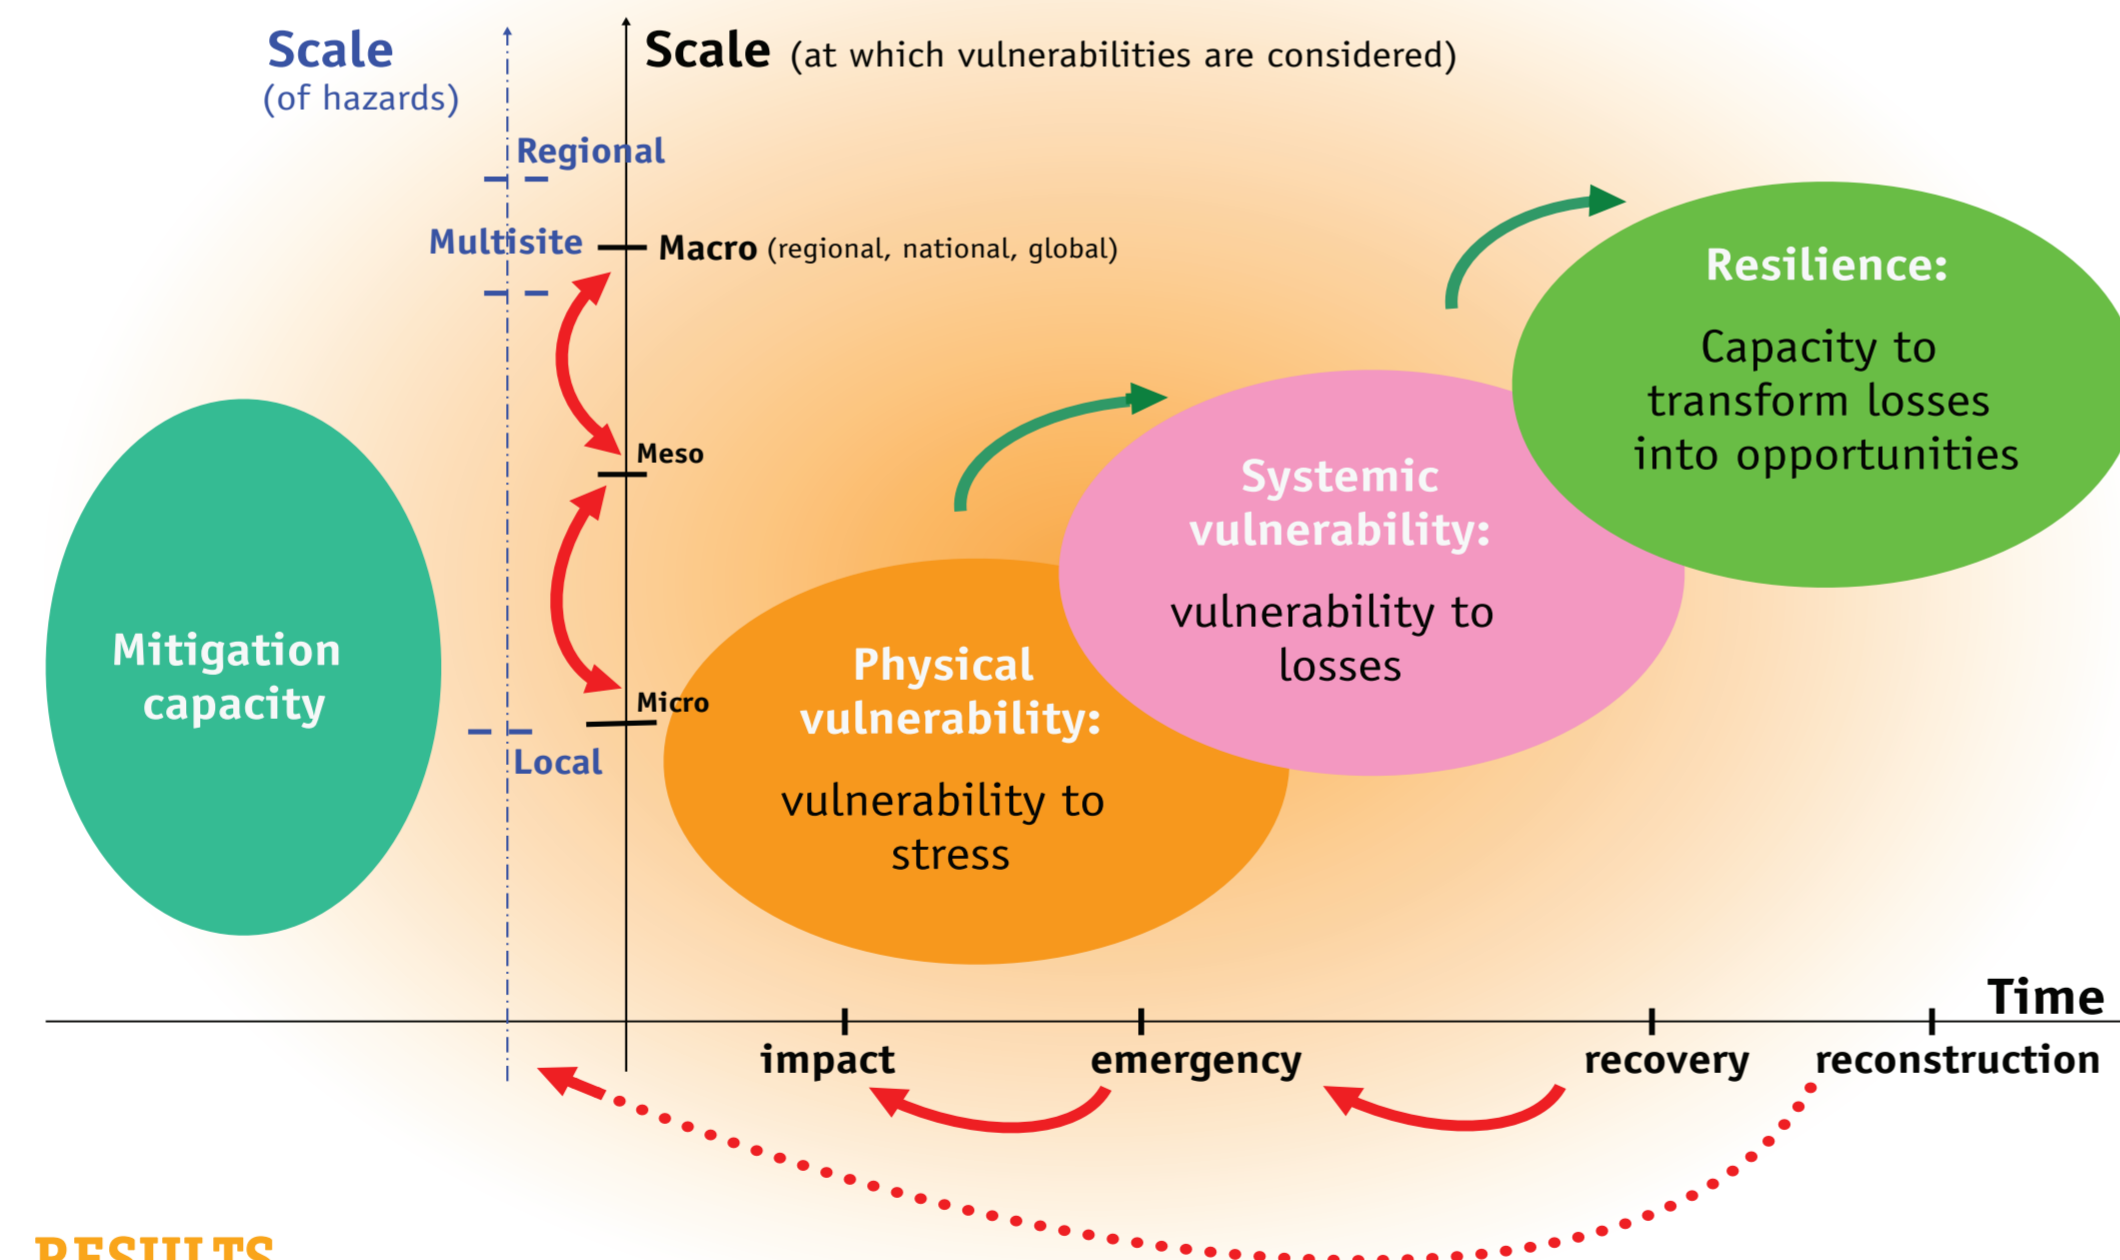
Scale
(of hazards)

Scale (at which vulnerabilities are considered)

Regional

Multisite

Macro (regional, national, global)

Meso

Micro

Local

Mitigation capacity

Physical vulnerability:
vulnerability to stress

Systemic vulnerability:
vulnerability to losses

Resilience:
Capacity to transform losses into opportunities

Time

impact

emergency

recovery

reconstruction

RESULTS